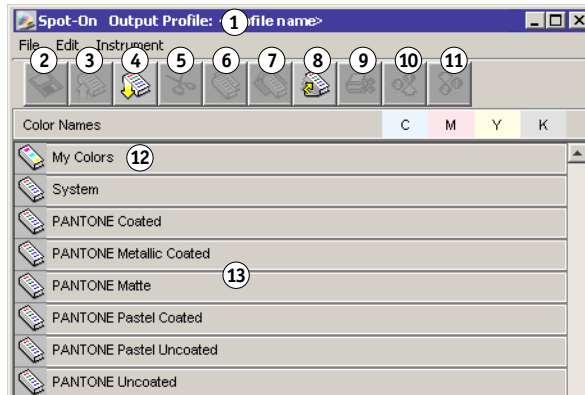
Spot-On Output Profile: <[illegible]ofile name> 1

File Edit Instrument

2 3 4 5 6 7 8 9 10 11

Color Names C M Y K

My Colors 12

System

PANTONE Coated

PANTONE Metallic Coated

PANTONE Matte 13

PANTONE Pastel Coated

PANTONE Pastel Uncoated

PANTONE Uncoated